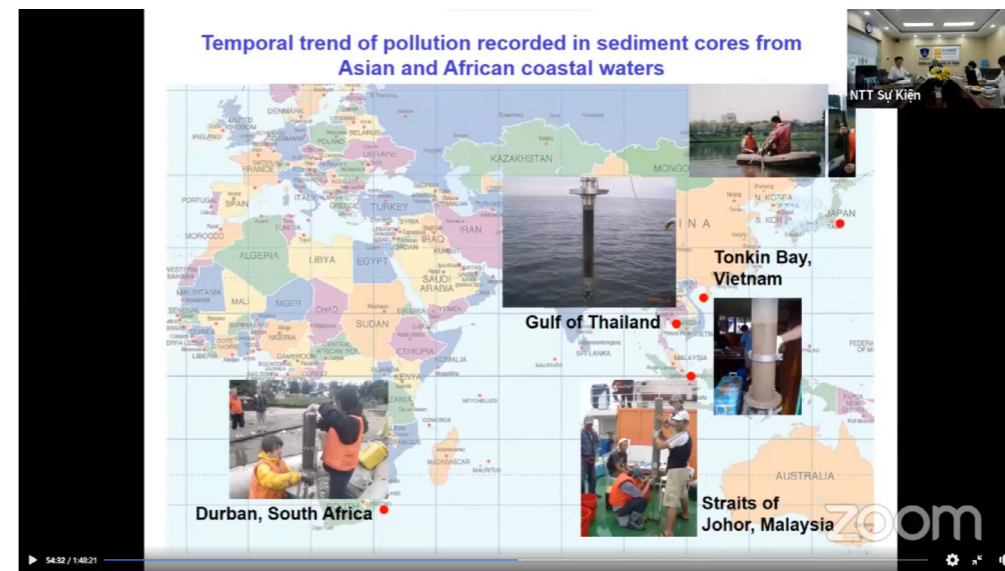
Temporal trend of pollution recorded in sediment cores from Asian and African coastal waters

NTT Sự Kiện

DENMARK
IRELAND
UNITED KINGDOM
BELARUS
FRANCE
PORTUGAL
SPAIN
ITALY
TURKEY
MOROCCO
ALGERIA
LIBYA
EGYPT
SYRIA
IRAQ
IRAN
KAZAKHSTAN
MONGO
SAUDI ARABIA
YEMEN
MAURITANIA
MALI
NIGER
CHAD
SUDAN
ETHIOPIA
SOMALIA
NIGERIA
CAMEROON
CENTRAL AFRICAN REP.
LIBERIA
TANZANIA
SEYCHELLES
COMOROS
MADAGASCAR
MAURITIUS
MALDIVES
SRI LANKA
MALAYSIA
INA
N. KOREA
S. KOREA
JAPAN
AUSTRALIA
PAPUA

Tonkin Bay, Vietnam
Gulf of Thailand
Durban, South Africa
Straits of Johor, Malaysia

zoom

54:32 / 1:48:21